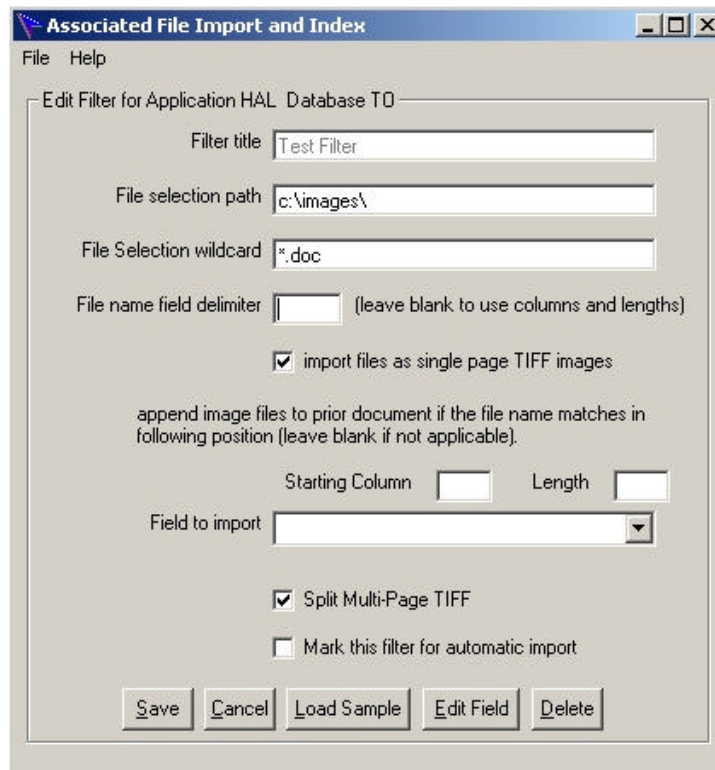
Associated File Import and Index

File Help

Edit Filter for Application HAL Database T0

Filter title Test Filter

File selection path c:\images\

File Selection wildcard *.doc

File name field delimiter (leave blank to use columns and lengths)

☑ import files as single page TIFF images

append image files to prior document if the file name matches in following position (leave blank if not applicable).

Starting Column Length

Field to import

☑ Split Multi-Page TIFF

☐ Mark this filter for automatic import

Save Cancel Load Sample Edit Field Delete